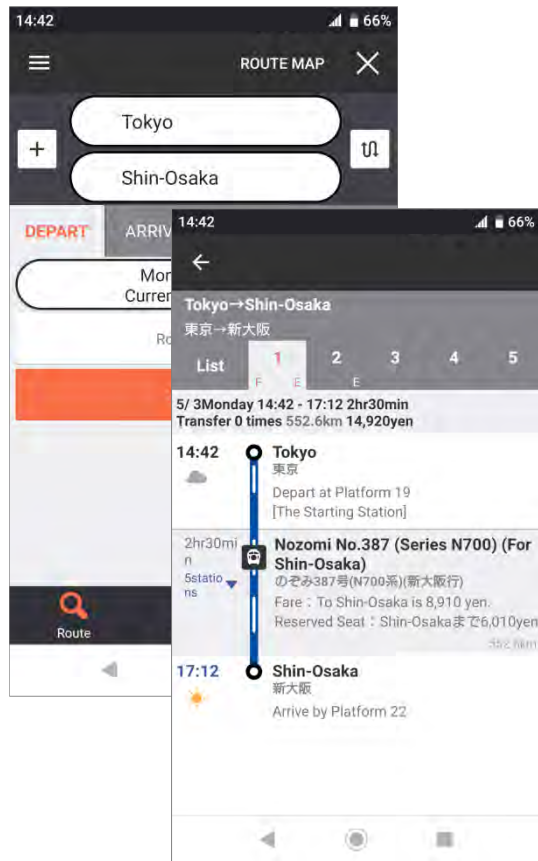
14:42
66%
ROUTE MAP
Tokyo
Shin-Osaka
DEPART
ARRIV
Mon
Curren
Ro
Route

14:42
66%
Tokyo→Shin-Osaka
東京→新大阪
List
1
F E
2
E
3
4
5
5/ 3Monday 14:42 - 17:12 2hr30min
Transfer 0 times 552.6km 14,920yen
14:42
Tokyo
東京
Depart at Platform 19
[The Starting Station]
2hr30min
5stations
Nozomi No.387 (Series N700) (For Shin-Osaka)
のぞみ387号(N700系)(新大阪行)
Fare：To Shin-Osaka is 8,910 yen.
Reserved Seat：Shin-Osakaまで6,010yen
552.6km
17:12
Shin-Osaka
新大阪
Arrive by Platform 22